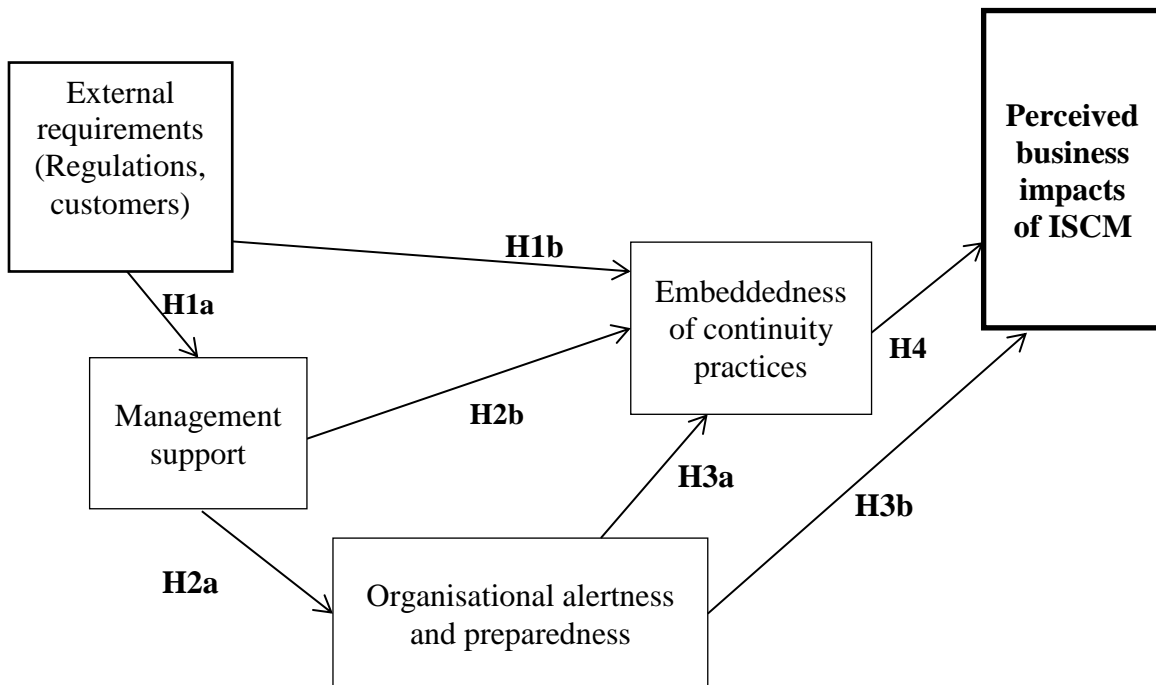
External requirements (Regulations, customers)

Perceived business impacts of ISCM

H1b

Embeddedness of continuity practices

H1a

H4

Management support

H2b

H3a

H3b

H2a

Organisational alertness and preparedness